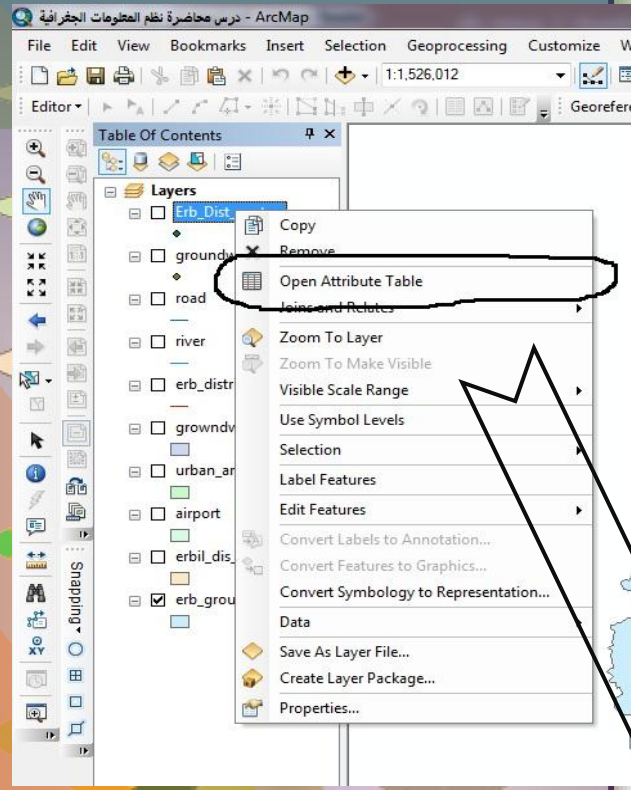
درس محاضرة نظم المعلومات الجغرافية - ArcMap

File Edit View Bookmarks Insert Selection Geoprocessing Customize W

1:1,526,012

Editor ▾ Georefere

Table Of Contents

Layers

Erb_Dist_

groundw

road

river

erb_distr

groundw

urban_ar

airport

erbil_dis_

erb_grou

Snapping ▾

Copy

Remove

Open Attribute Table

Joins and Relates

Zoom To Layer

Zoom To Make Visible

Visible Scale Range

Use Symbol Levels

Selection

Label Features

Edit Features

Convert Labels to Annotation...

Convert Features to Graphics...

Convert Symbology to Representation...

Data

Save As Layer File...

Create Layer Package...

Properties...